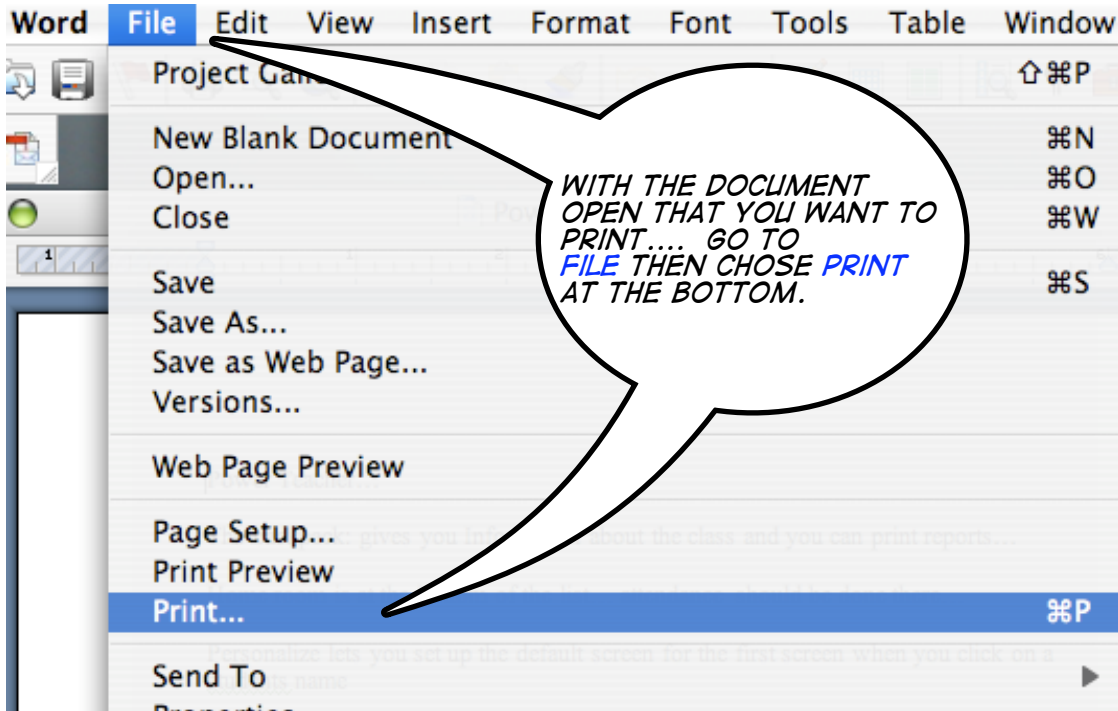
Word File Edit View Insert Format Font Tools Table Window

Project Gal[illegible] ⇧⌘P

New Blank Document ⌘N
Open... ⌘O
Close ⌘W

Save ⌘S
Save As...
Save as Web Page...
Versions...

Web Page Preview

Page Setup...
Print Preview
Print... ⌘P

Send To

WITH THE DOCUMENT OPEN THAT YOU WANT TO PRINT.... GO TO FILE THEN CHOSE PRINT AT THE BOTTOM.

Pow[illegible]

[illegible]k: gives you inf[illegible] about the class and you can print reports...

Personalize lets you set up the default screen for the first screen when you click on a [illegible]nts name